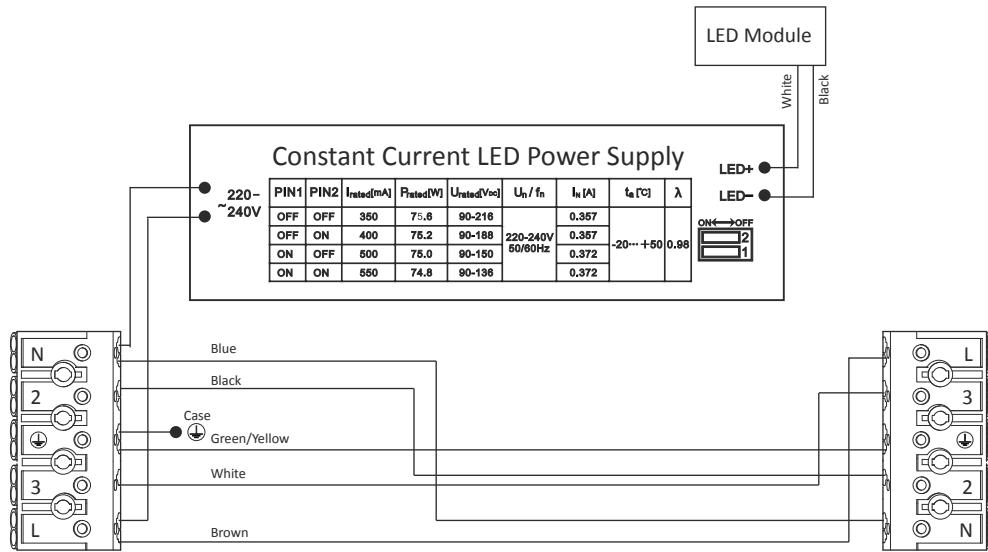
LED Module

White

Black

Constant Current LED Power Supply

LED+

LED−

220−
~240V

| PIN1 | PIN2 | $I_{rated}$[mA] | $P_{rated}$[W] | $U_{rated}$[$V_{DC}$] | $U_n$ / $f_n$ | $I_N$ [A] | $t_a$ [°C] | λ |
|---|---|---|---|---|---|---|---|---|
| OFF | OFF | 350 | 75.6 | 90-216 | 220-240V 50/60Hz | 0.357 | -20··· +50 | 0.98 |
| OFF | ON | 400 | 75.2 | 90-188 | | 0.357 | | |
| ON | OFF | 500 | 75.0 | 90-150 | | 0.372 | | |
| ON | ON | 550 | 74.8 | 90-136 | | 0.372 | | |

ON ⟷ OFF
2
1

N
2
⏚
3
L

Blue
Black
Case
Green/Yellow
White
Brown

L
3
⏚
2
N